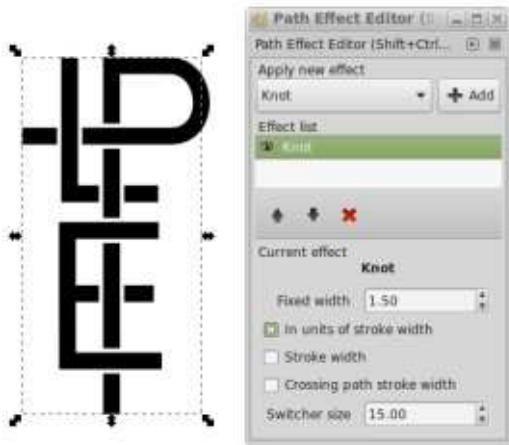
Path Effect Editor (S

Path Effect Editor (Shift+Ctrl...

Apply new effect

Knot

Add

Effect list

Knot

Current effect

Knot

Fixed width 1.50

In units of stroke width

Stroke width

Crossing path stroke width

Switcher size 15.00